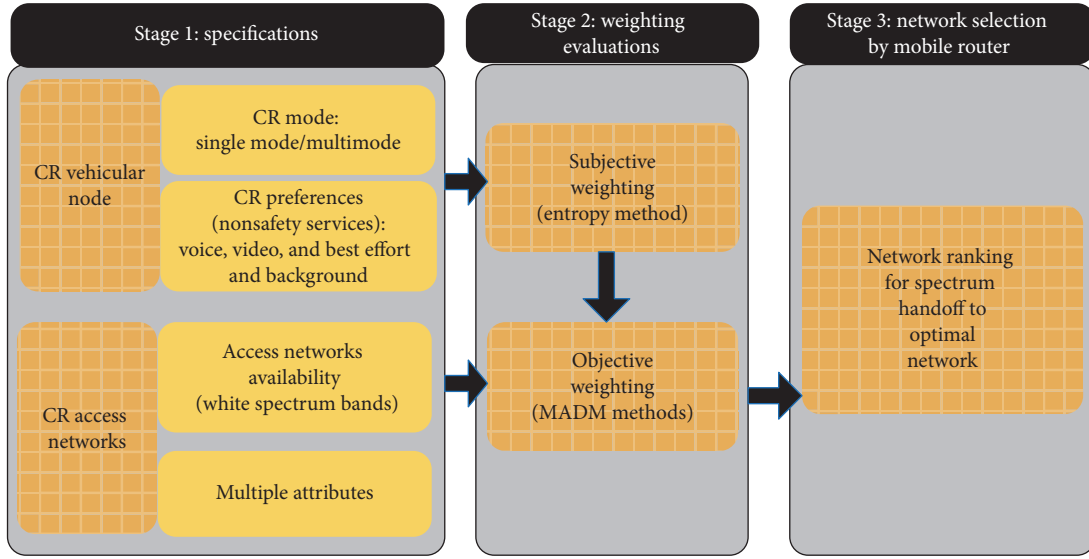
Stage 1: specifications

CR vehicular node

CR mode: single mode/multimode

CR preferences (nonsafety services): voice, video, and best effort and background

CR access networks

Access networks availability (white spectrum bands)

Multiple attributes

Stage 2: weighting evaluations

Subjective weighting (entropy method)

Objective weighting (MADM methods)

Stage 3: network selection by mobile router

Network ranking for spectrum handoff to optimal network